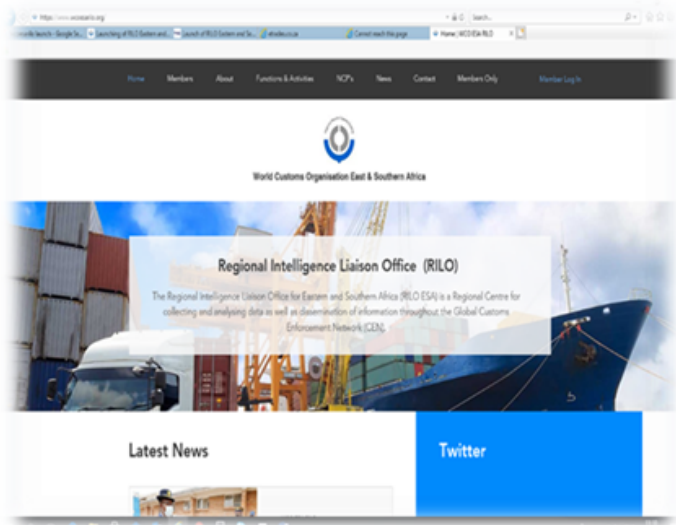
https://www.wcoesarilo.org
Search...
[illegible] Google Se... Launching of RILO Eastern and... Launch of RILO Eastern and S... etrades.co.za Cannot reach this page Home | WCO ESA RILO

Home Members About Functions & Activities NCP's News Contact Members Only Member Log In

World Customs Organisation East & Southern Africa

Regional Intelligence Liaison Office (RILO)

The Regional Intelligence Liaison Office for Eastern and Southern Africa (RILO ESA) is a Regional Centre for collecting and analysing data as well as dissemination of information throughout the Global Customs Enforcement Network (CEN).

Latest News

Twitter